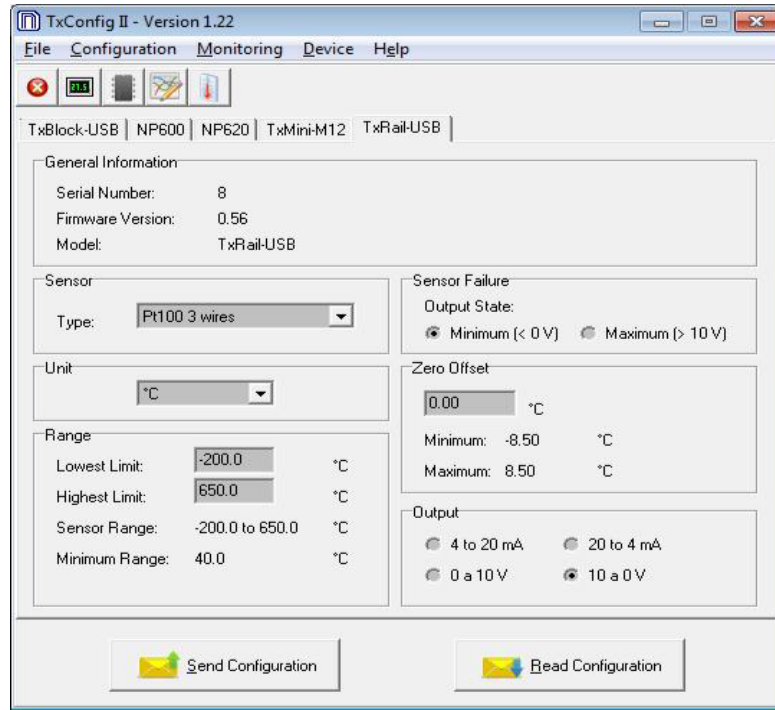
TxConfig II - Version 1.22

File Configuration Monitoring Device Help

TxBlock-USB | NP600 | NP620 | TxMini-M12 | TxRail-USB

General Information
Serial Number: 8
Firmware Version: 0.56
Model: TxRail-USB

Sensor
Type: Pt100 3 wires

Sensor Failure
Output State:
Minimum (< 0 V) Maximum (> 10 V)

Unit
°C

Zero Offset
0.00 °C
Minimum: -8.50 °C
Maximum: 8.50 °C

Range
Lowest Limit: -200.0 °C
Highest Limit: 650.0 °C
Sensor Range: -200.0 to 650.0 °C
Minimum Range: 40.0 °C

Output
4 to 20 mA 20 to 4 mA
0 a 10 V 10 a 0 V

Send Configuration

Read Configuration